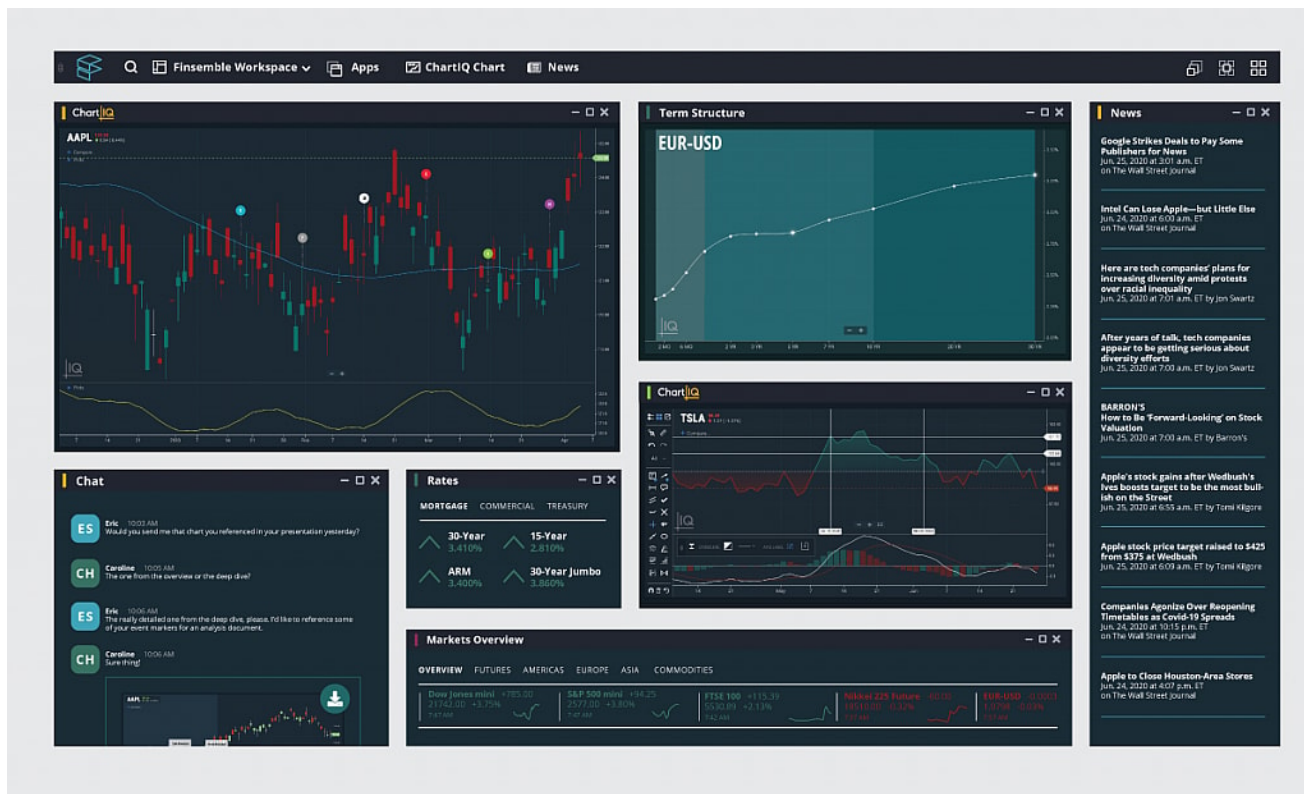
Finsemble Workspace Apps ChartIQ Chart News

ChartIQ

AAPL

Term Structure

EUR-USD

News

Google Strikes Deals to Pay Some Publishers for News
Jun. 25, 2020 at 3:01 a.m. ET
on The Wall Street Journal

Intel Can Lose Apple—but Little Else
Jun. 24, 2020 at 6:00 a.m. ET
on The Wall Street Journal

Here are tech companies' plans for increasing diversity amid protests over racial inequality
Jun. 25, 2020 at 7:01 a.m. ET by Jon Swartz

After years of talk, tech companies appear to be getting serious about diversity efforts
Jun. 25, 2020 at 7:00 a.m. ET by Jon Swartz

BARRON'S
How to Be 'Forward-Looking' on Stock Valuation
Jun. 25, 2020 at 7:00 a.m. ET by Barron's

Apple's stock gains after Wedbush's Ives boosts target to the most bullish on the Street
Jun. 25, 2020 at 6:55 a.m. ET by Tomi Kilgore

Apple stock price target raised to $425 from $375 at Wedbush
Jun. 25, 2020 at 6:09 a.m. ET by Tomi Kilgore

Companies Agonize Over Reopening Timetables as Covid-19 Spreads
Jun. 24, 2020 at 10:15 p.m. ET
on The Wall Street Journal

Apple to Close Houston-Area Stores
Jun. 24, 2020 at 4:07 p.m. ET
on The Wall Street Journal

ChartIQ

TSLA

Chat

ES Eric 10:03 AM
Would you send me that chart you referenced in your presentation yesterday?

CH Caroline 10:05 AM
The one from the overview or the deep dive?

ES Eric 10:06 AM
The really detailed one from the deep dive, please. I'd like to reference some of your event markers for an analysis document.

CH Caroline 10:06 AM
Sure thing!

Rates

MORTGAGE COMMERCIAL TREASURY

30-Year 3.410%
15-Year 2.810%
ARM 3.400%
30-Year Jumbo 3.860%

Markets Overview

OVERVIEW FUTURES AMERICAS EUROPE ASIA COMMODITIES

Dow Jones mini +785.00 21742.00 +3.75%
S&P 500 mini +94.25 2577.00 +3.80%
FTSE 100 +115.39 5530.89 +2.13%
Nikkei 225 Future -60.00 18510.00 -0.32%
EUR-USD -0.0001 1.0798 -0.03%